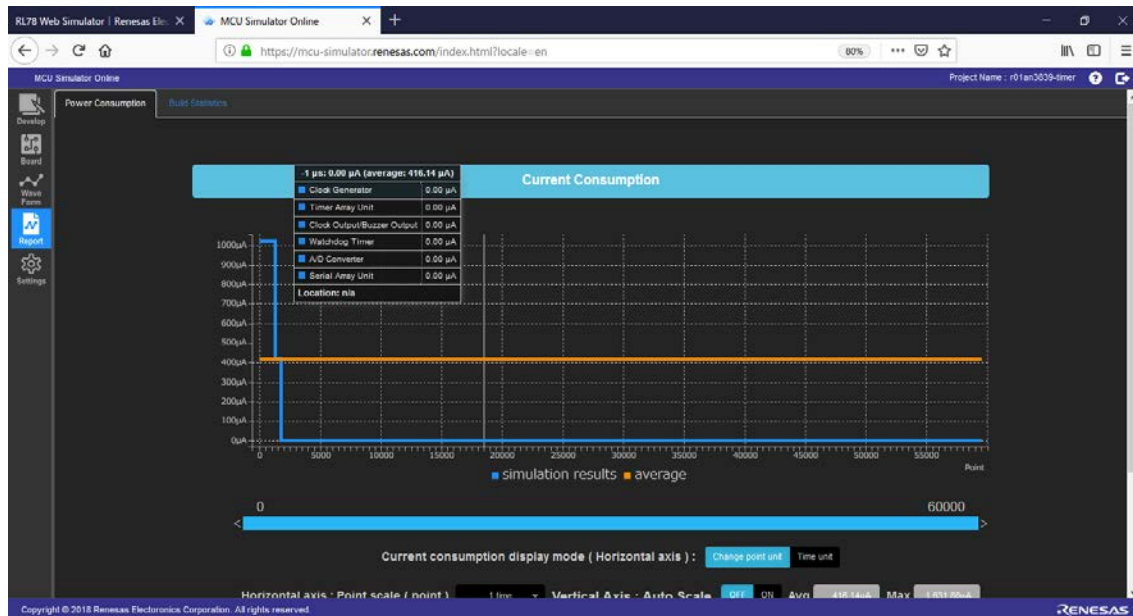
RL78 Web Simulator | Renesas Ele ×
MCU Simulator Online ×
+
https://mcu-simulator.renesas.com/index.html?locale=en
80%
MCU Simulator Online
Project Name : r01an3839-timer
Develop
Board
Wave Form
Report
Settings
Power Consumption
Build Statistics

Current Consumption

-1 µs: 0.00 µA (average: 416.14 µA)

| | |
|---|---|
| Clock Generator | 0.00 µA |
| Timer Array Unit | 0.00 µA |
| Clock Output/Buzzer Output | 0.00 µA |
| Watchdog Timer | 0.00 µA |
| A/D Converter | 0.00 µA |
| Serial Array Unit | 0.00 µA |

Location: n/a

1000µA
900µA
800µA
700µA
600µA
500µA
400µA
300µA
200µA
100µA
0µA
0 5000 10000 15000 20000 25000 30000 35000 40000 45000 50000 55000
Point
simulation results average

0
60000

Current consumption display mode ( Horizontal axis ) : Change point unit Time unit

Horizontal axis : Point scale ( point ) 1time Vertical Axis : Auto Scale OFF ON Avg 416.14µA Max 1,031.00µA

Copyright © 2018 Renesas Electronics Corporation. All rights reserved.
RENESAS